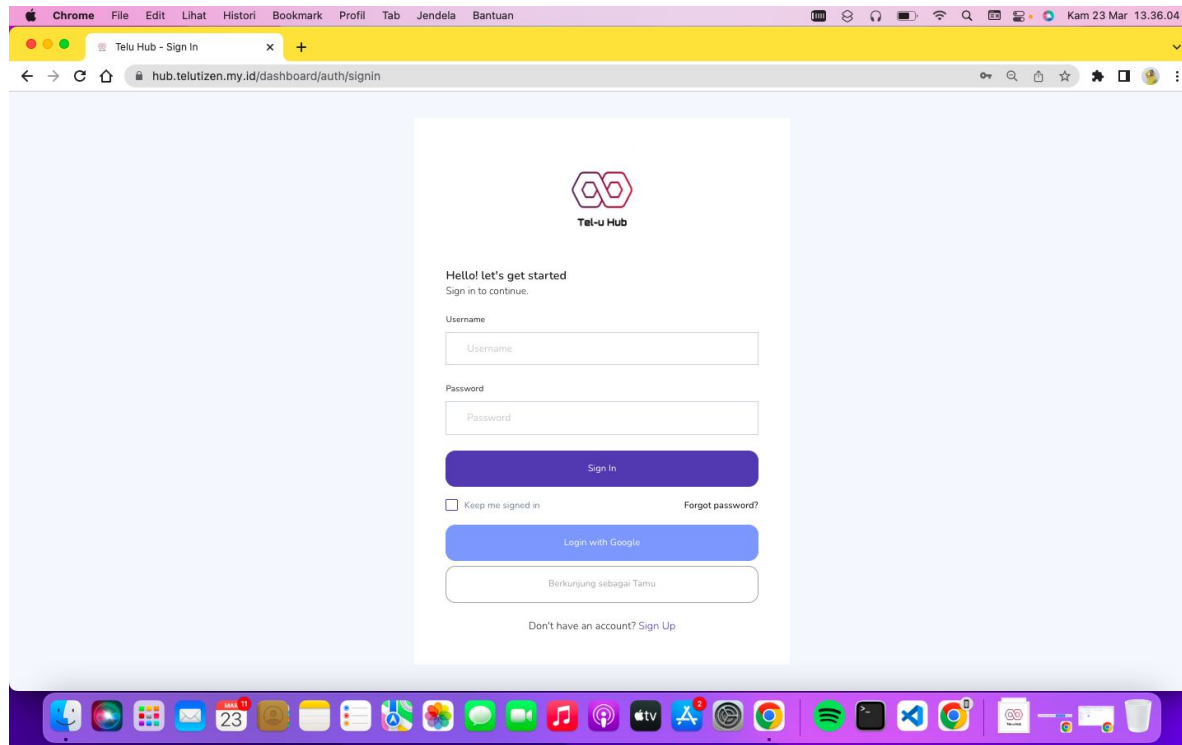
Chrome File Edit Lihat Histori Bookmark Profil Tab Jendela Bantuan

Kam 23 Mar 13.36.04

Telu Hub - Sign In

hub.telutizen.my.id/dashboard/auth/signin

Tel-u Hub

Hello! let's get started

Sign in to continue.

Username

Username

Password

Password

Sign In

Keep me signed in

Forgot password?

Login with Google

Berkunjung sebagai Tamu

Don't have an account? Sign Up

MAR 23

11

2

tv